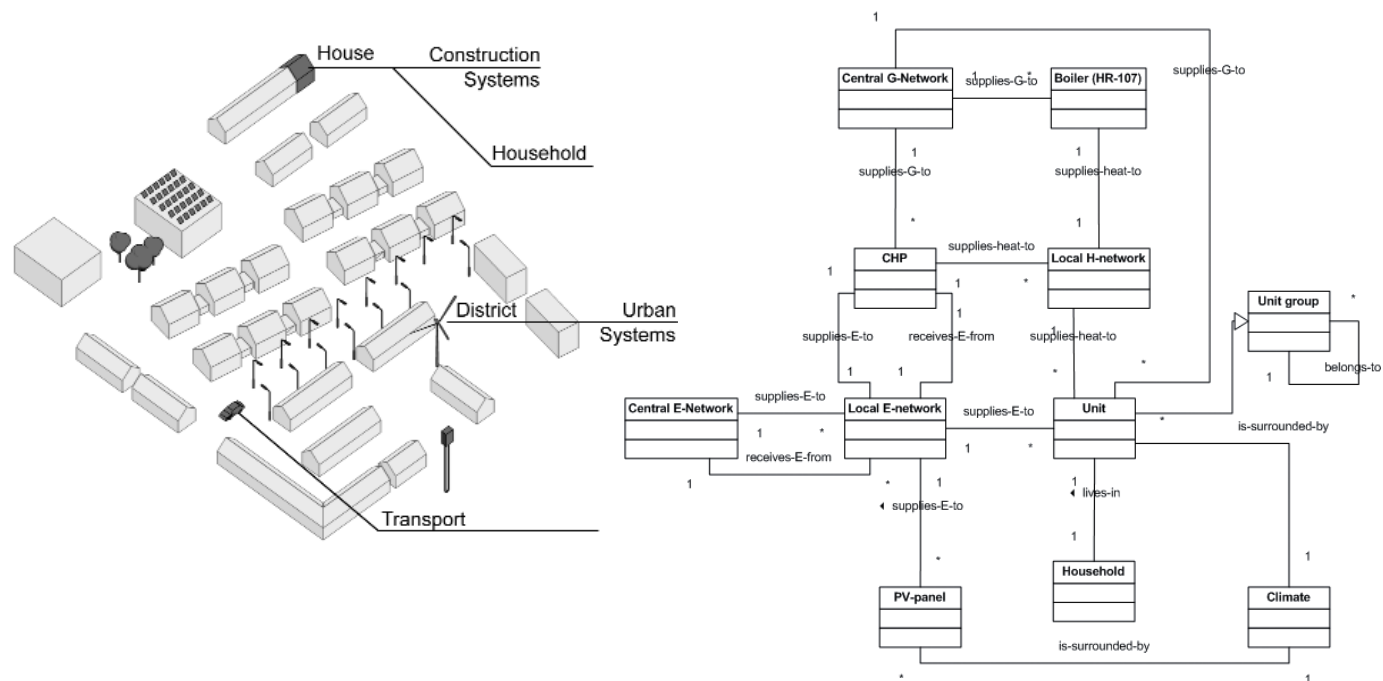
House
Construction Systems
Household
District
Urban Systems
Transport

1
Central G-Network
1 *
supplies-G-to
Boiler (HR-107)
supplies-G-to
1
supplies-G-to
1
supplies-heat-to
*
1
CHP
supplies-heat-to
Local H-network
1
1
*
1
supplies-E-to
receives-E-from
supplies-heat-to
Unit group
*
1
1
*
belongs-to
1
Central E-Network
supplies-E-to
Local E-network
supplies-E-to
Unit
*
is-surrounded-by
1
*
1
*
1
receives-E-from
1
*
1
1
supplies-E-to
lives-in
*
1
1
Household
PV-panel
Climate
is-surrounded-by
*
1